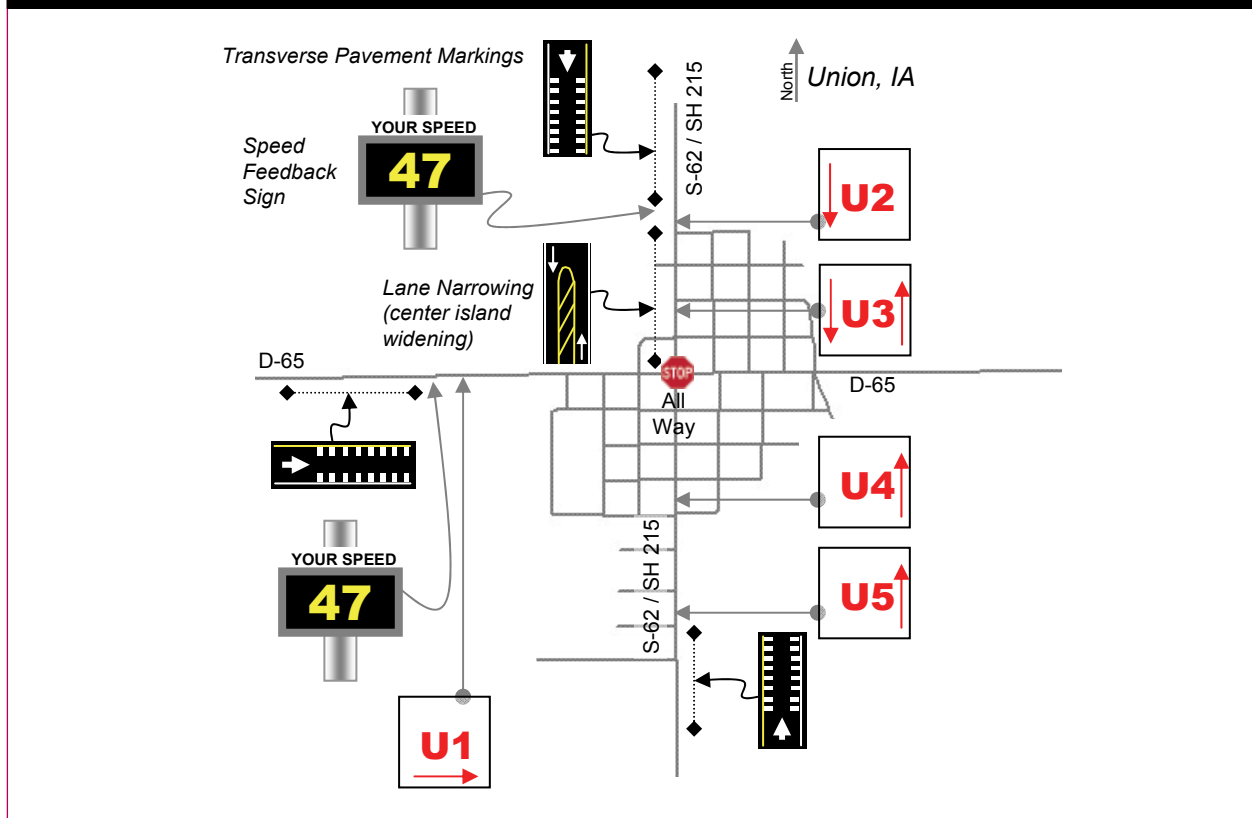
Transverse Pavement Markings

North

Union, IA

S-62 / SH 215

Speed Feedback Sign

YOUR SPEED

47

U2

Lane Narrowing (center island widening)

U3

D-65

STOP

All Way

D-65

U4

S-62 / SH 215

YOUR SPEED

47

U5

U1